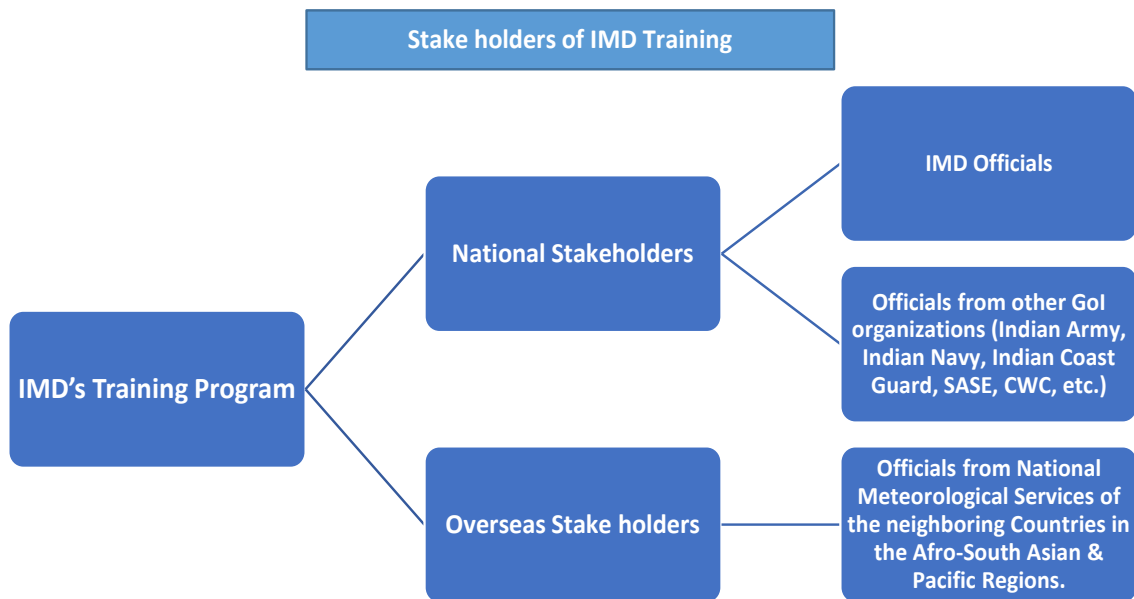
Stake holders of IMD Training

IMD's Training Program

National Stakeholders

IMD Officials

Officials from other GoI organizations (Indian Army, Indian Navy, Indian Coast Guard, SASE, CWC, etc.)

Overseas Stake holders

Officials from National Meteorological Services of the neighboring Countries in the Afro-South Asian & Pacific Regions.